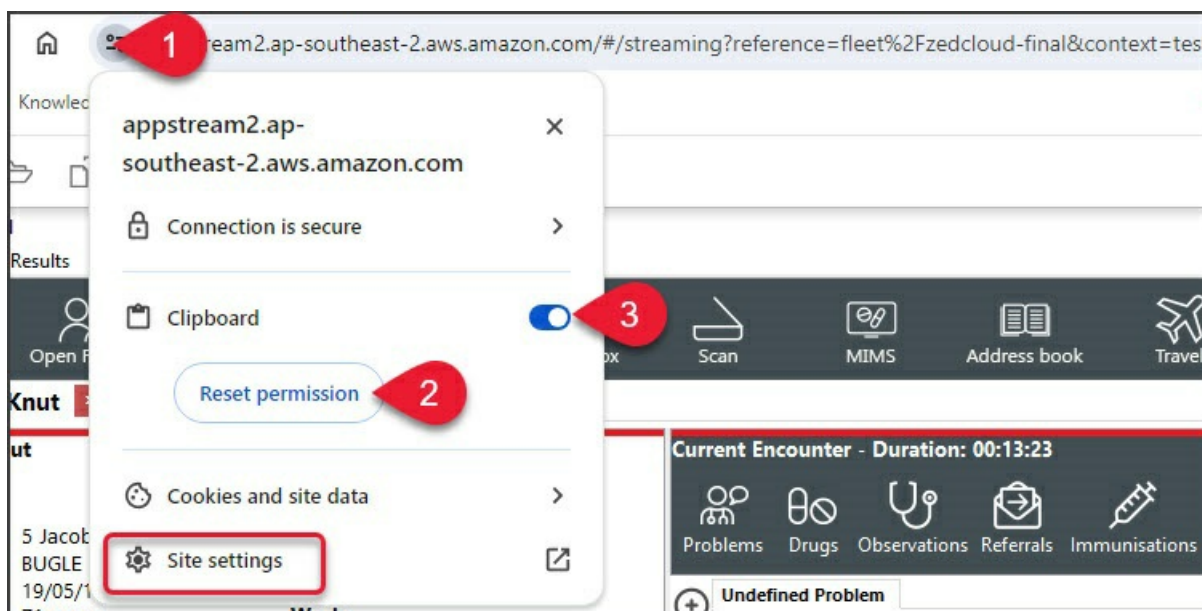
1 ream2.ap-southeast-2.aws.amazon.com/#/streaming?reference=fleet%2Fzedcloud-final&context=tes

Knowlec

appstream2.ap-southeast-2.aws.amazon.com

Connection is secure

Results

Clipboard

3

Open F

ox

Scan

MIMS

Address book

Travel

Reset permission

2

Knut

ut

Current Encounter - Duration: 00:13:23

Cookies and site data

Problems

Drugs

Observations

Referrals

Immunisations

5 Jacob

BUGLE

Site settings

19/05/1

Undefined Problem